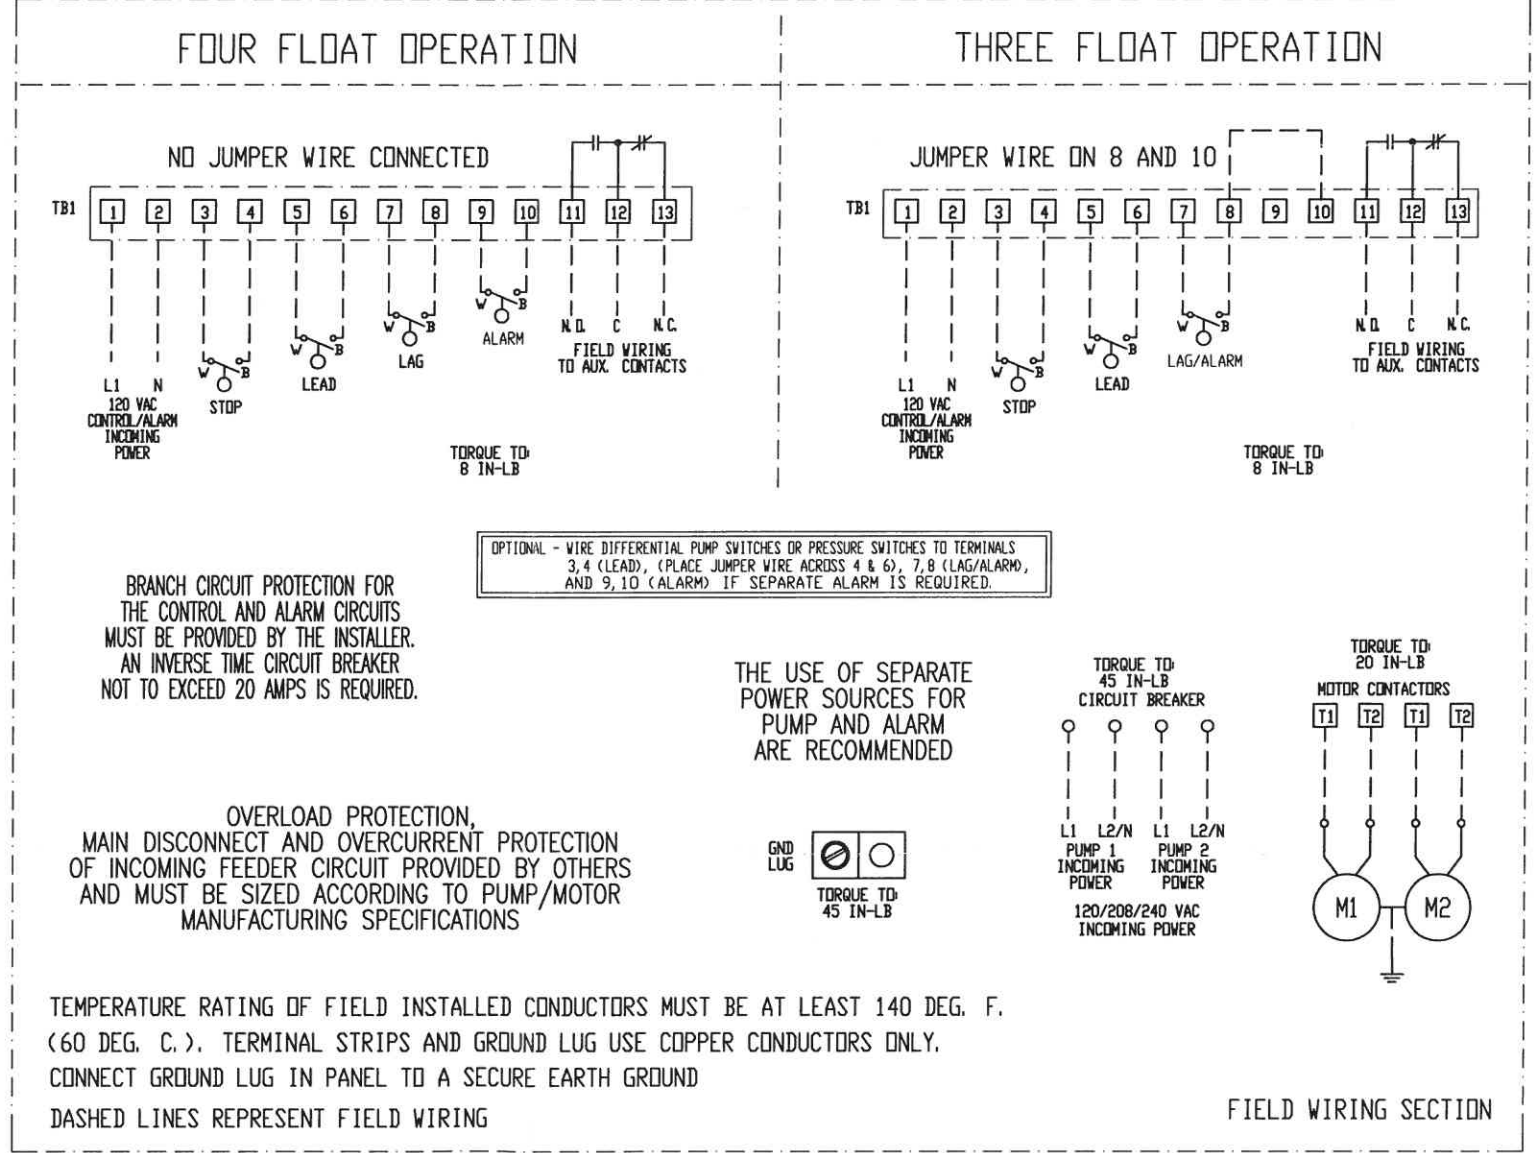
FOUR FLOAT OPERATION

THREE FLOAT OPERATION

NO JUMPER WIRE CONNECTED

TB1

1 2 3 4 5 6 7 8 9 10 11 12 13

W B STOP

W B LEAD

W B LAG

W B ALARM

N.O. C N.C.

FIELD WIRING TO AUX. CONTACTS

L1 N

120 VAC CONTROL/ALARM INCOMING POWER

TORQUE TO: 8 IN-LB

JUMPER WIRE ON 8 AND 10

TB1

1 2 3 4 5 6 7 8 9 10 11 12 13

W B STOP

W B LEAD

W B LAG/ALARM

N.O. C N.C.

FIELD WIRING TO AUX. CONTACTS

L1 N

120 VAC CONTROL/ALARM INCOMING POWER

TORQUE TO: 8 IN-LB

OPTIONAL - WIRE DIFFERENTIAL PUMP SWITCHES OR PRESSURE SWITCHES TO TERMINALS 3,4 (LEAD), (PLACE JUMPER WIRE ACROSS 4 & 6), 7,8 (LAG/ALARM), AND 9,10 (ALARM) IF SEPARATE ALARM IS REQUIRED.

BRANCH CIRCUIT PROTECTION FOR THE CONTROL AND ALARM CIRCUITS MUST BE PROVIDED BY THE INSTALLER. AN INVERSE TIME CIRCUIT BREAKER NOT TO EXCEED 20 AMPS IS REQUIRED.

THE USE OF SEPARATE POWER SOURCES FOR PUMP AND ALARM ARE RECOMMENDED

TORQUE TO: 45 IN-LB
CIRCUIT BREAKER

L1 L2/N L1 L2/N

PUMP 1 INCOMING POWER

PUMP 2 INCOMING POWER

120/208/240 VAC INCOMING POWER

TORQUE TO: 20 IN-LB
MOTOR CONTACTORS

T1 T2 T1 T2

M1 M2

OVERLOAD PROTECTION, MAIN DISCONNECT AND OVERCURRENT PROTECTION OF INCOMING FEEDER CIRCUIT PROVIDED BY OTHERS AND MUST BE SIZED ACCORDING TO PUMP/MOTOR MANUFACTURING SPECIFICATIONS

GND LUG

TORQUE TO: 45 IN-LB

TEMPERATURE RATING OF FIELD INSTALLED CONDUCTORS MUST BE AT LEAST 140 DEG. F. (60 DEG. C.). TERMINAL STRIPS AND GROUND LUG USE COPPER CONDUCTORS ONLY.

CONNECT GROUND LUG IN PANEL TO A SECURE EARTH GROUND

DASHED LINES REPRESENT FIELD WIRING

FIELD WIRING SECTION